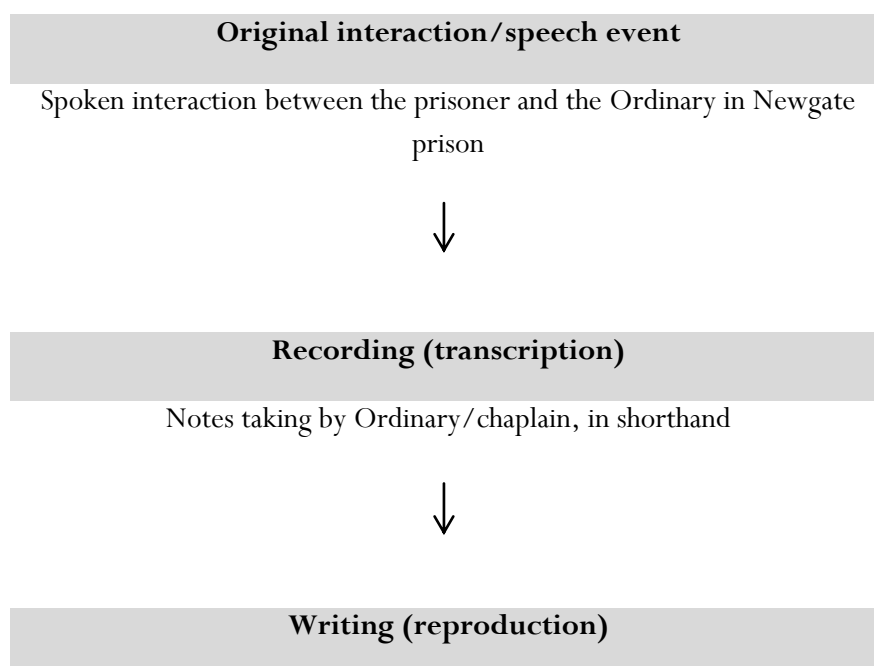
**Original interaction/speech event**

Spoken interaction between the prisoner and the Ordinary in Newgate prison

**Recording (transcription)**

Notes taking by Ordinary/chaplain, in shorthand

**Writing (reproduction)**